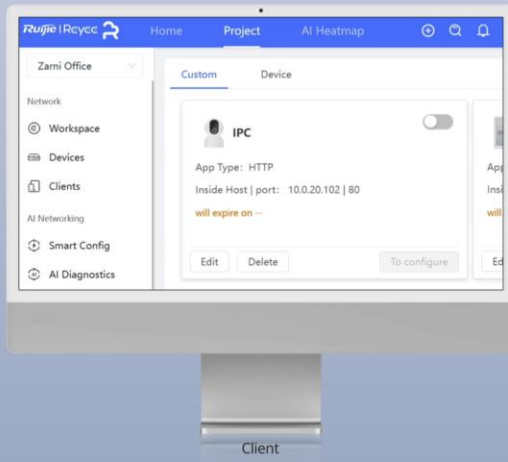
Ruijie | Reyee

Home Project AI Heatmap

Zarni Office

Network

Workspace

Devices

Clients

AI Networking

Smart Config

AI Diagnostics

Custom Device

IPC

App Type: HTTP

Inside Host | port: 10.0.20.102 | 80

will expire on --

Edit Delete To configure

App

Insi

will

Ed

Client